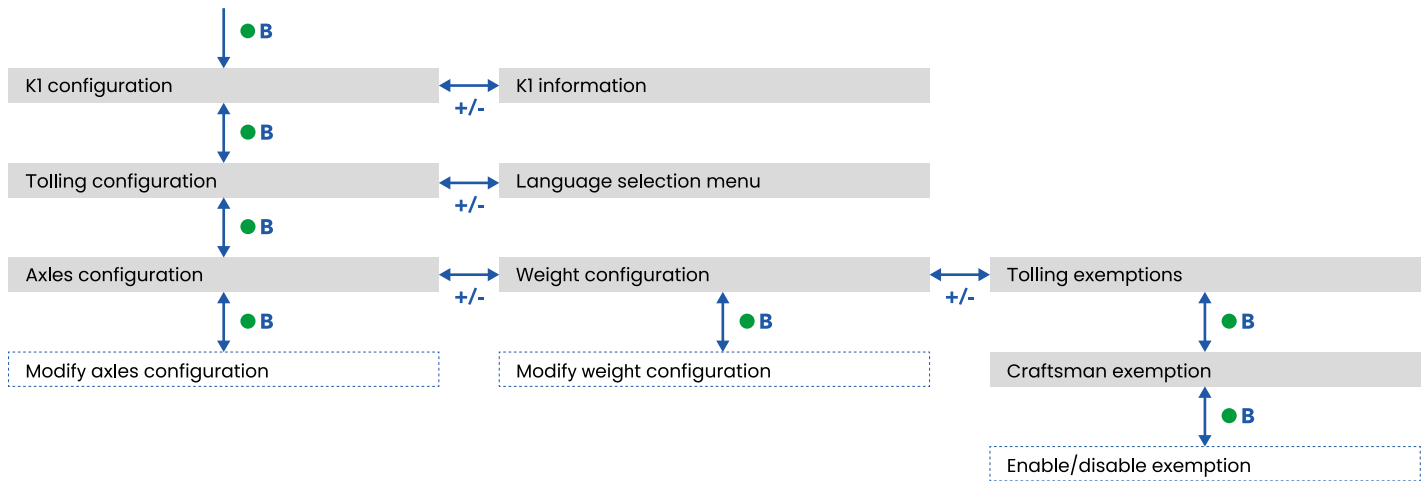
B

K1 configuration

+/-

K1 information

B

Tolling configuration

+/-

Language selection menu

B

Axles configuration

+/-

Weight configuration

+/-

Tolling exemptions

B

B

B

Modify axles configuration

Modify weight configuration

Craftsman exemption

B

Enable/disable exemption